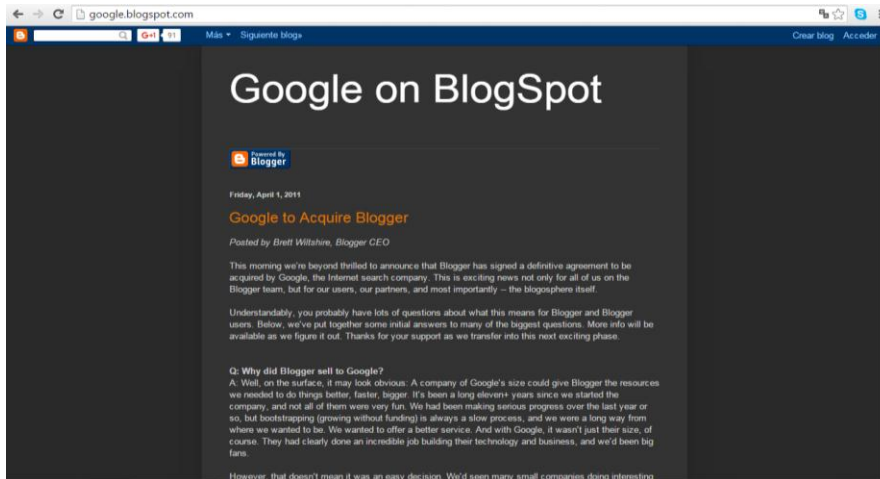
google.blogspot.com

G+1 91 Más ▾ Siguiente blog» Crear blog Acceder

Google on BlogSpot

Powered By Blogger

Friday, April 1, 2011

Google to Acquire Blogger

Posted by Brett Wiltshire, Blogger CEO

This morning we're beyond thrilled to announce that Blogger has signed a definitive agreement to be acquired by Google, the Internet search company. This is exciting news not only for all of us on the Blogger team, but for our users, our partners, and most importantly -- the blogosphere itself.

Understandably, you probably have lots of questions about what this means for Blogger and Blogger users. Below, we've put together some initial answers to many of the biggest questions. More info will be available as we figure it out. Thanks for your support as we transfer into this next exciting phase.

Q: Why did Blogger sell to Google?
A: Well, on the surface, it may look obvious: A company of Google's size could give Blogger the resources we needed to do things better, faster, bigger. It's been a long eleven+ years since we started the company, and not all of them were very fun. We had been making serious progress over the last year or so, but bootstrapping (growing without funding) is always a slow process, and we were a long way from where we wanted to be. We wanted to offer a better service. And with Google, it wasn't just their size, of course. They had clearly done an incredible job building their technology and business, and we'd been big fans.

However, that doesn't mean it was an easy decision. We'd seen many small companies doing interesting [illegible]